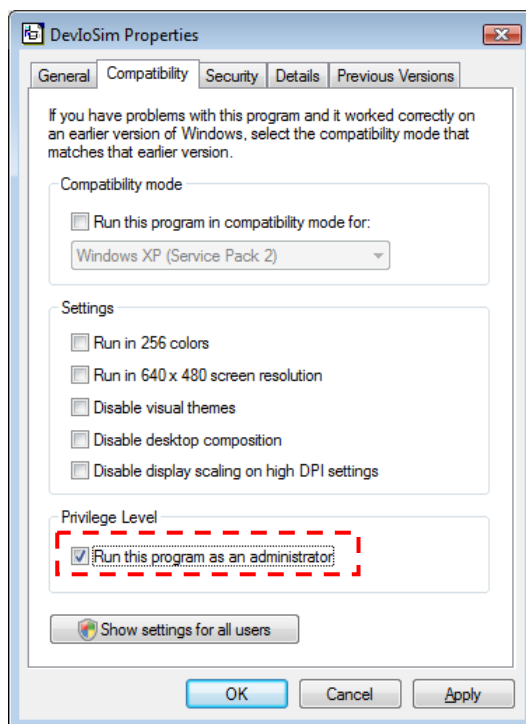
DevIoSim Properties

General | Compatibility | Security | Details | Previous Versions

If you have problems with this program and it worked correctly on an earlier version of Windows, select the compatibility mode that matches that earlier version.

Compatibility mode

Run this program in compatibility mode for:

Windows XP (Service Pack 2)

Settings

Run in 256 colors

Run in 640 x 480 screen resolution

Disable visual themes

Disable desktop composition

Disable display scaling on high DPI settings

Privilege Level

Run this program as an administrator

Show settings for all users

OK | Cancel | Apply